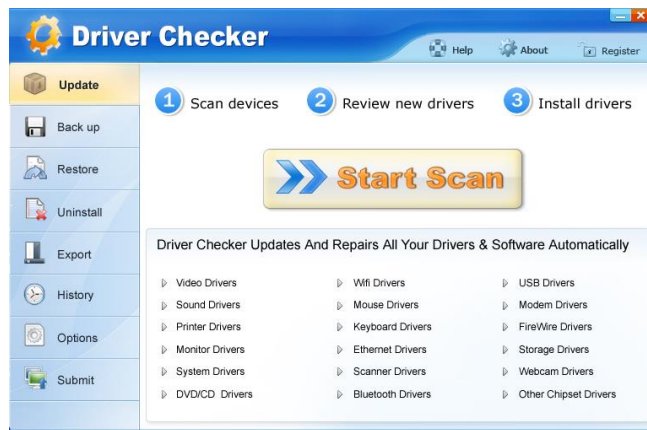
Driver Checker

Help About Register

Update
Back up
Restore
Uninstall
Export
History
Options
Submit

1 Scan devices 2 Review new drivers 3 Install drivers

Start Scan

Driver Checker Updates And Repairs All Your Drivers & Software Automatically

Video Drivers
Sound Drivers
Printer Drivers
Monitor Drivers
System Drivers
DVD/CD Drivers

Wifi Drivers
Mouse Drivers
Keyboard Drivers
Ethernet Drivers
Scanner Drivers
Bluetooth Drivers

USB Drivers
Modem Drivers
FireWire Drivers
Storage Drivers
Webcam Drivers
Other Chipset Drivers